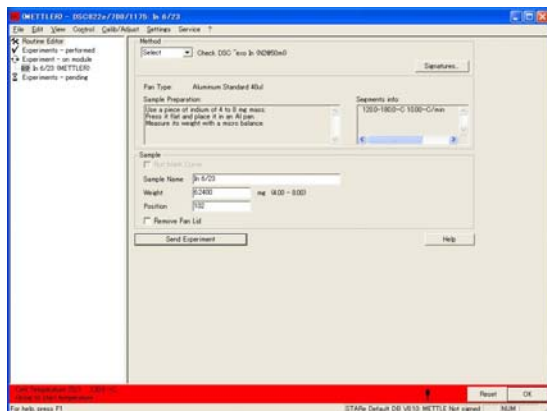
METTLER0 - DSC822e/700/1175 In 6/23

File Edit View Control Calib/Adjust Settings Service ?

Routine Editor
Experiments - performed
Experiment - on module
In 6/23 (METTLER)
Experiments - pending

Method
Select
Check DSC "ino In (N2@50ml)
Signatures...

Pan Type: Aluminum Standard 40ul

Sample Preparation:
Use a piece of indium of 4 to 8 mg mass.
Press it flat and place it in an Al pan.
Measure its weight with a micro balance.

Segments info:
120.0-180.0-C 10.00-C/min

Sample
Run blank Curve
Sample Name: In 6/23
Weight: 6.2400 mg (4.00 - 8.00)
Position: 102
Remove Pan Lid

Send Experiment
Help

Cell Temperature 25.0 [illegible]
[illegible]

Reset
OK

For help, press F1
STARe Default DB V8.10 METTLE Not signed NUM